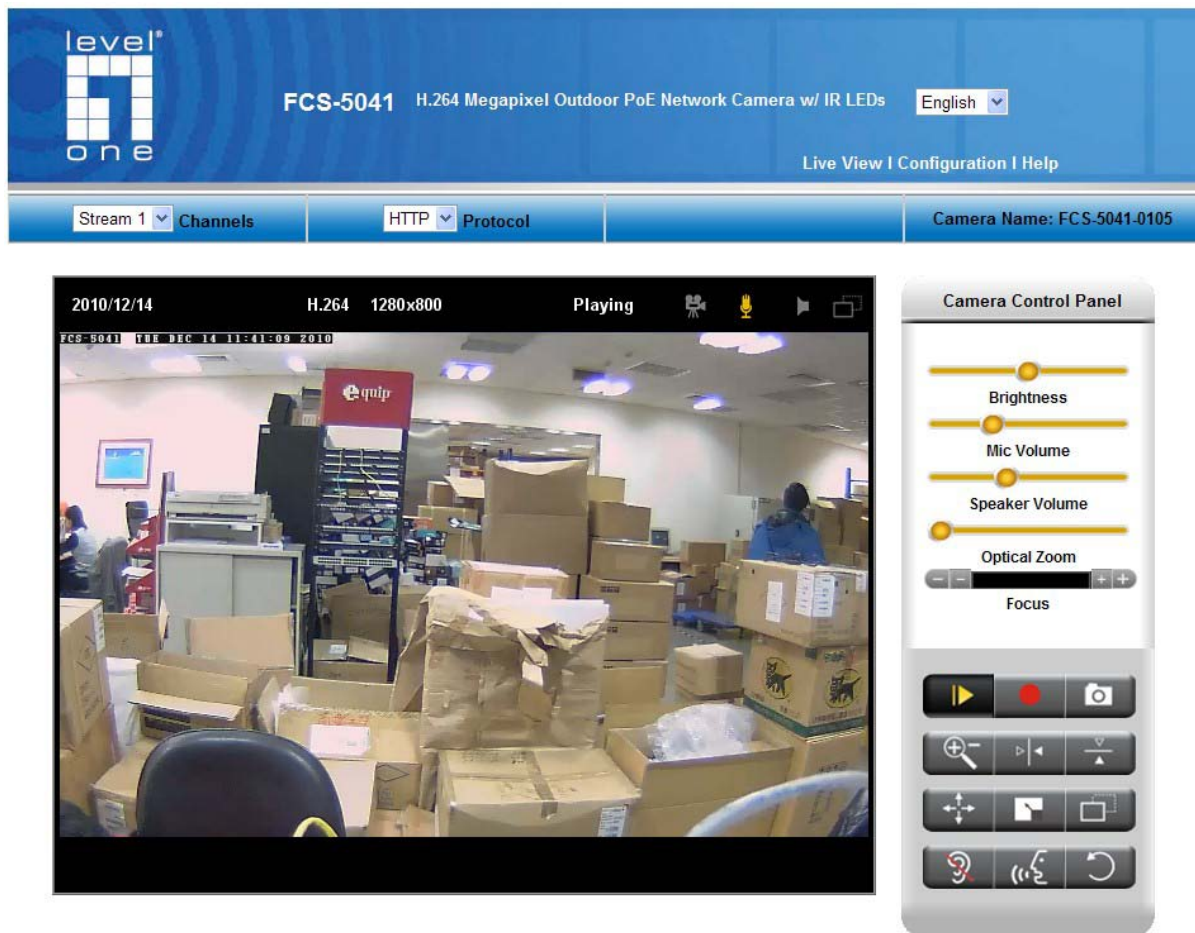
level one

FCS-5041 H.264 Megapixel Outdoor PoE Network Camera w/ IR LEDs

English

Live View I Configuration I Help

Stream 1 Channels

HTTP Protocol

Camera Name: FCS-5041-0105

2010/12/14 H.264 1280x800 Playing

FCS-5041 TUE DEC 14 11:41:09 2010

equip

Camera Control Panel

Brightness

Mic Volume

Speaker Volume

Optical Zoom

Focus